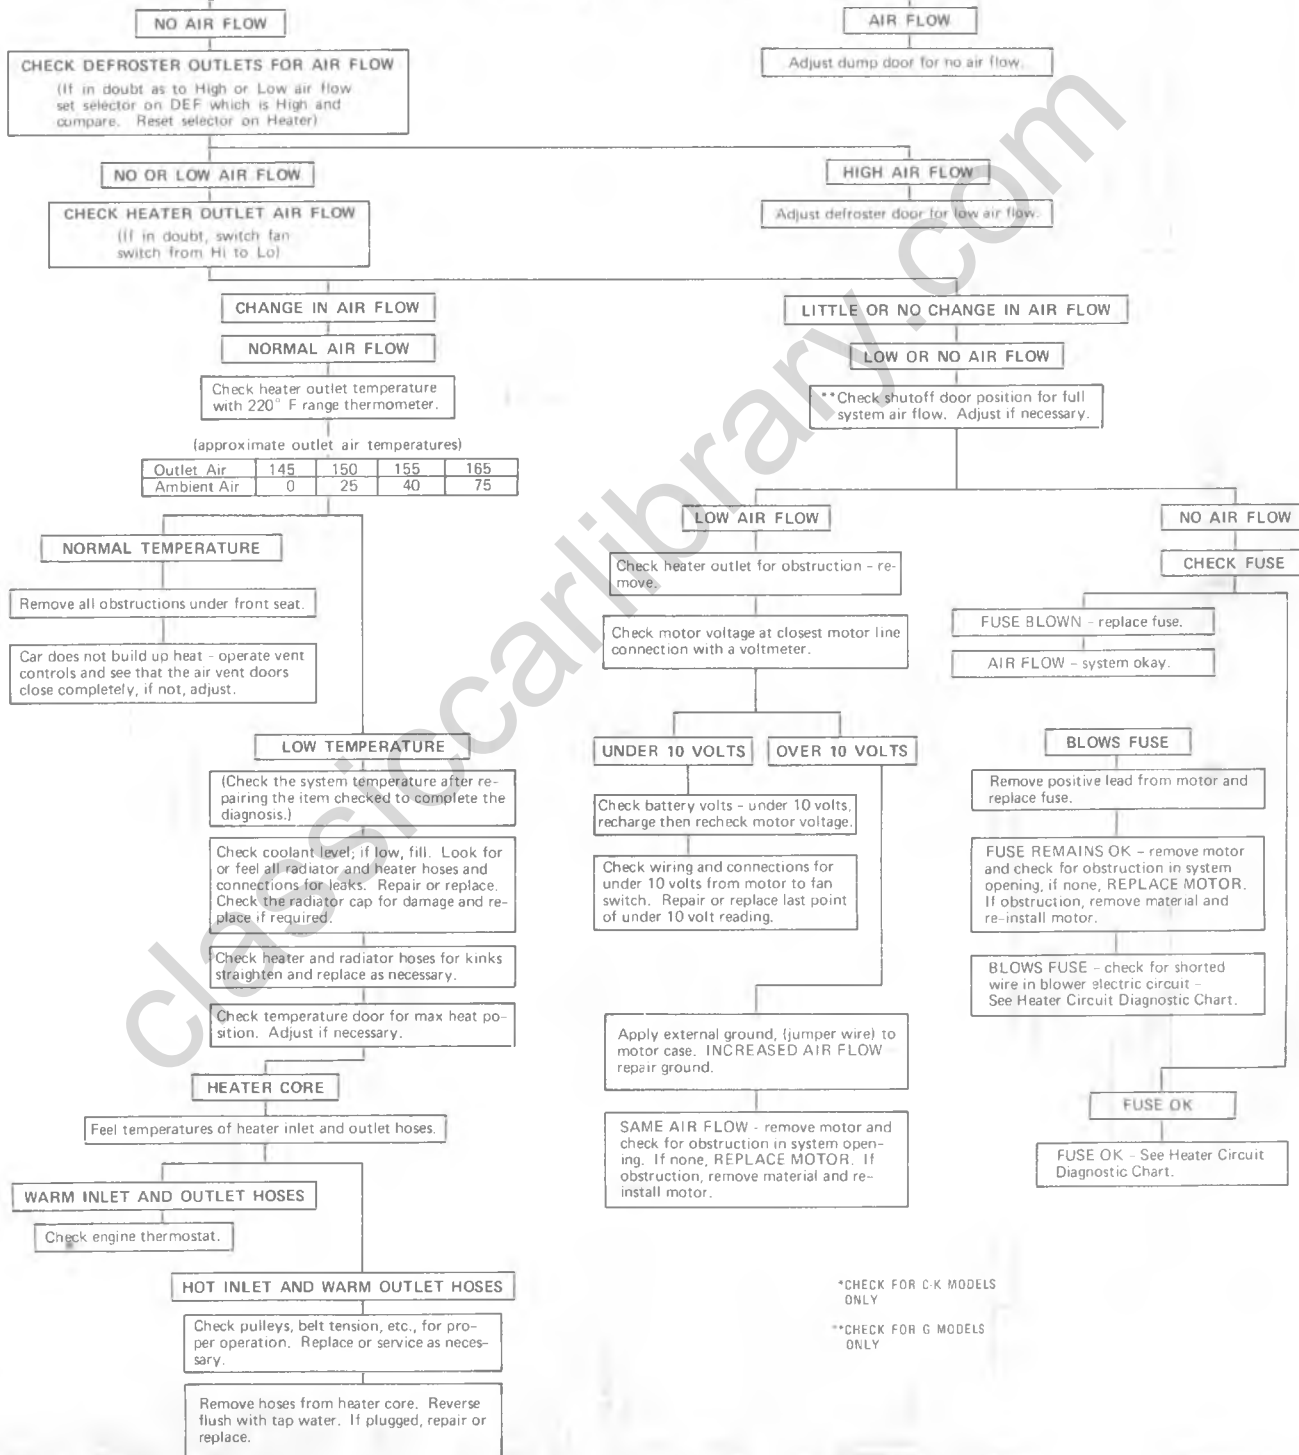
NO AIR FLOW

AIR FLOW

Adjust dump door for no air flow.

CHECK DEFROSTER OUTLETS FOR AIR FLOW
(If in doubt as to High or Low air flow set selector on DEF which is High and compare. Reset selector on Heater)

NO OR LOW AIR FLOW

HIGH AIR FLOW

Adjust defroster door for low air flow.

CHECK HEATER OUTLET AIR FLOW
(If in doubt, switch fan switch from Hi to Lo)

CHANGE IN AIR FLOW

NORMAL AIR FLOW

Check heater outlet temperature with 220° F range thermometer.

(approximate outlet air temperatures)

| Outlet Air | 145 | 150 | 155 | 165 |
|---|---|---|---|---|
| Ambient Air | 0 | 25 | 40 | 75 |

NORMAL TEMPERATURE

Remove all obstructions under front seat.

Car does not build up heat - operate vent controls and see that the air vent doors close completely, if not, adjust.

LOW TEMPERATURE

(Check the system temperature after repairing the item checked to complete the diagnosis.)

Check coolant level; if low, fill. Look for or feel all radiator and heater hoses and connections for leaks. Repair or replace. Check the radiator cap for damage and replace if required.

Check heater and radiator hoses for kinks straighten and replace as necessary.

Check temperature door for max heat position. Adjust if necessary.

HEATER CORE

Feel temperatures of heater inlet and outlet hoses.

WARM INLET AND OUTLET HOSES

Check engine thermostat.

HOT INLET AND WARM OUTLET HOSES

Check pulleys, belt tension, etc., for proper operation. Replace or service as necessary.

Remove hoses from heater core. Reverse flush with tap water. If plugged, repair or replace.

LITTLE OR NO CHANGE IN AIR FLOW

LOW OR NO AIR FLOW

**Check shutoff door position for full system air flow. Adjust if necessary.

LOW AIR FLOW

Check heater outlet for obstruction - remove.

Check motor voltage at closest motor line connection with a voltmeter.

UNDER 10 VOLTS

OVER 10 VOLTS

Check battery volts - under 10 volts, recharge then recheck motor voltage.

Check wiring and connections for under 10 volts from motor to fan switch. Repair or replace last point of under 10 volt reading.

Apply external ground, (jumper wire) to motor case. INCREASED AIR FLOW repair ground.

SAME AIR FLOW - remove motor and check for obstruction in system opening. If none, REPLACE MOTOR. If obstruction, remove material and re-install motor.

NO AIR FLOW

CHECK FUSE

FUSE BLOWN - replace fuse.

AIR FLOW - system okay.

BLOWS FUSE

Remove positive lead from motor and replace fuse.

FUSE REMAINS OK - remove motor and check for obstruction in system opening, if none, REPLACE MOTOR. If obstruction, remove material and re-install motor.

BLOWS FUSE - check for shorted wire in blower electric circuit - See Heater Circuit Diagnostic Chart.

FUSE OK

FUSE OK - See Heater Circuit Diagnostic Chart.

*CHECK FOR C-K MODELS ONLY

**CHECK FOR G MODELS ONLY

classiccarlibrary.com